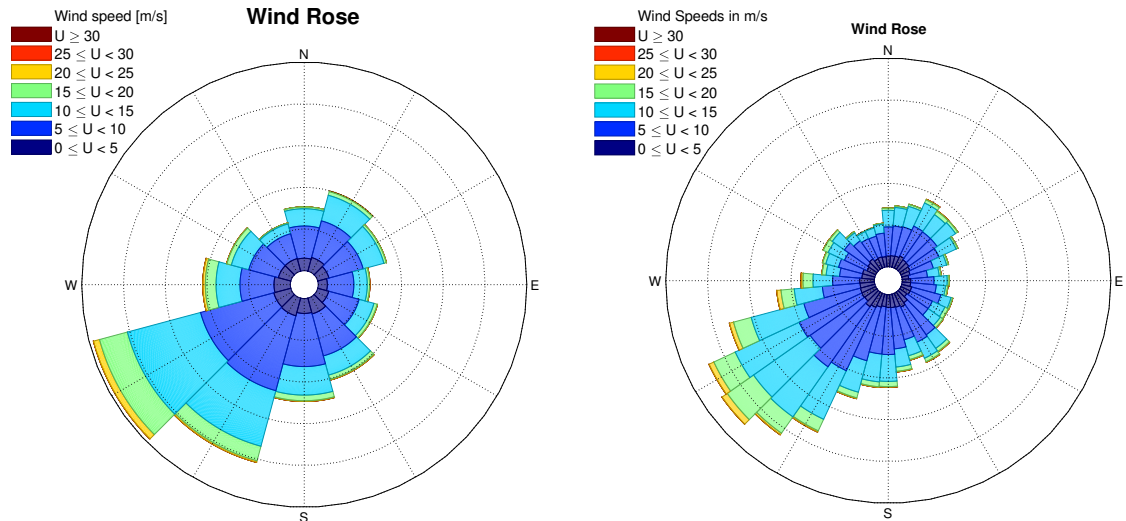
Wind speed [m/s]
$U \geq 30$
$25 \leq U < 30$
$20 \leq U < 25$
$15 \leq U < 20$
$10 \leq U < 15$
$5 \leq U < 10$
$0 \leq U < 5$

Wind Rose

N
W
E
S

Wind Speeds in m/s
$U \geq 30$
$25 \leq U < 30$
$20 \leq U < 25$
$15 \leq U < 20$
$10 \leq U < 15$
$5 \leq U < 10$
$0 \leq U < 5$

Wind Rose

N
W
E
S